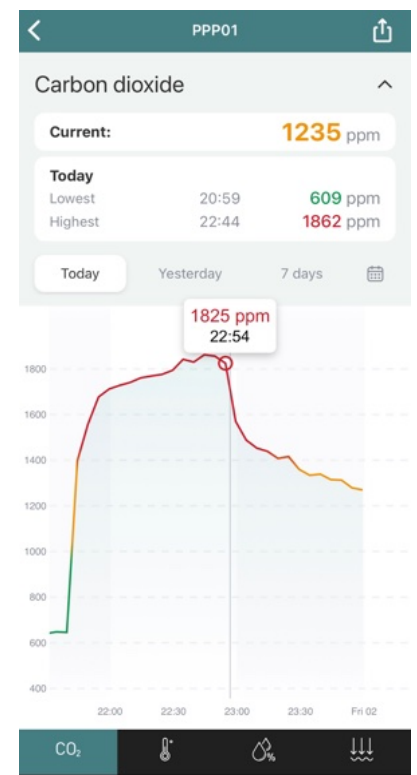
PPP01

Carbon dioxide

Current: 1235 ppm

Today
Lowest 20:59 609 ppm
Highest 22:44 1862 ppm

Today Yesterday 7 days

1825 ppm
22:54

1800
1600
1400
1200
1000
800
600
400

22:00 22:30 23:00 23:30 Fri 02

$CO_2$